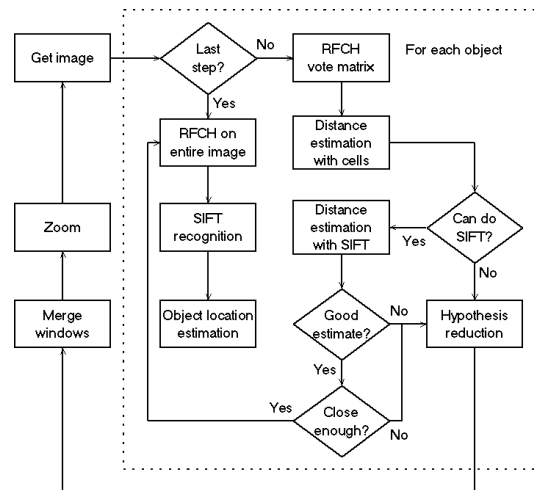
Get image

Last step?

No

RFCH vote matrix

For each object

Yes

RFCH on entire image

Distance estimation with cells

Zoom

SIFT recognition

Distance estimation with SIFT

Yes

Can do SIFT?

No

Merge windows

Object location estimation

Good estimate?

No

Hypothesis reduction

Yes

Yes

Close enough?

No